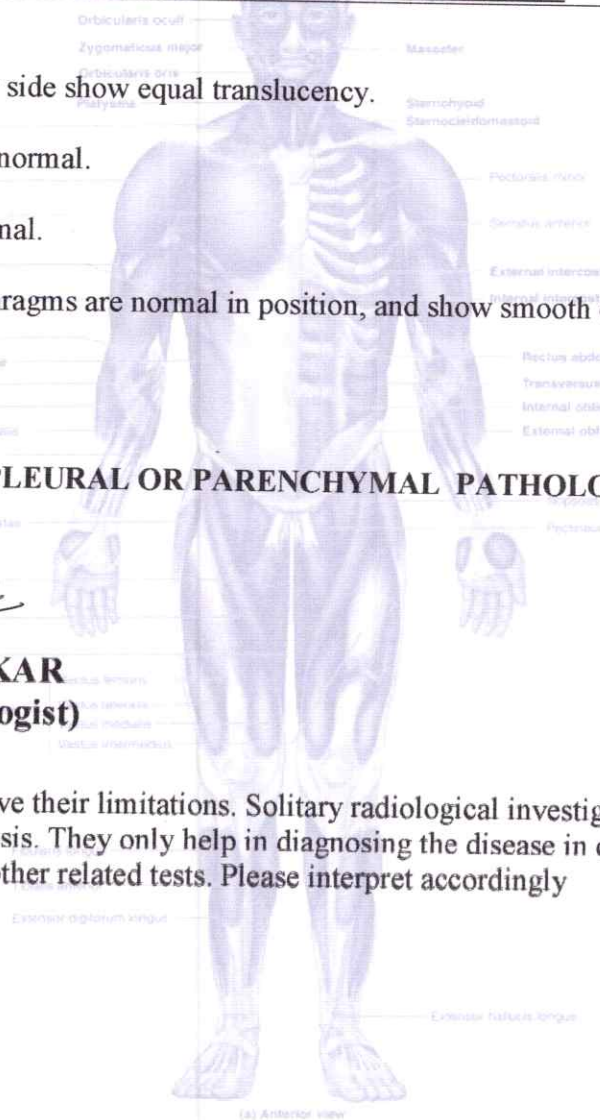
Orbicularis oculi
Zygomaticus major
Orbicularis oris
Platysma
Masseter
Sternohyoid
Sternocleidomastoid

side show equal translucency.

normal.

Pectoralis minor

nal.

Serratus anterior

External intercos

ragms are normal in position, and show smooth

Internal intercost

Rectus abdo
Transversus
Internal obli
External obl

PLEURAL OR PARENCHYMAL PATHOLO

KAR
ogist)

Vastus lateralis
Vastus medialis
Vastus intermedius

ve their limitations. Solitary radiological investig
sis. They only help in diagnosing the disease in
ther related tests. Please interpret accordingly

Tibialis anterior
Extensor digitorum longus
Extensor hallucis longus

(a) Anterior view